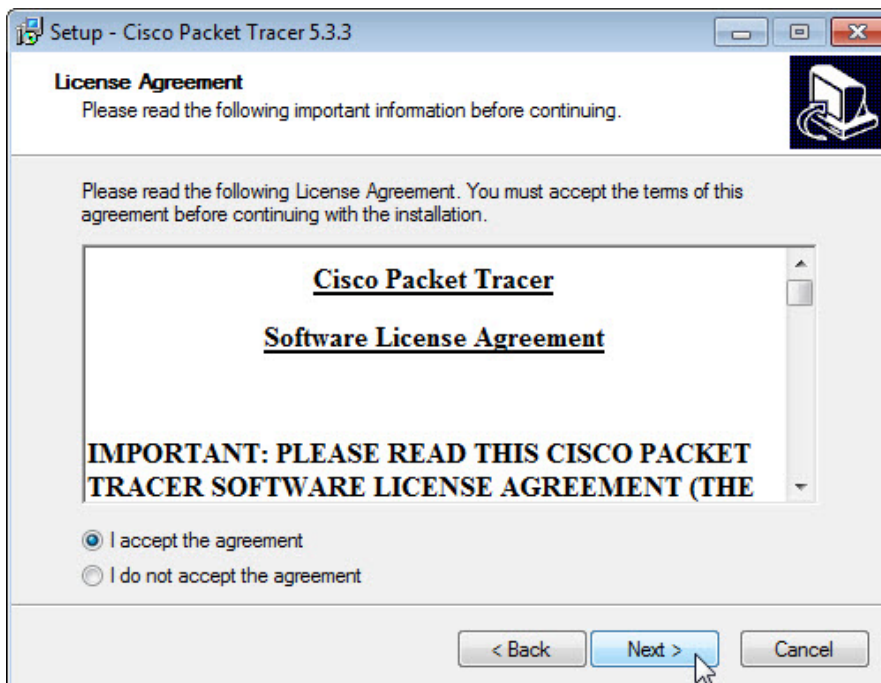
Setup - Cisco Packet Tracer 5.3.3

License Agreement
Please read the following important information before continuing.

Please read the following License Agreement. You must accept the terms of this agreement before continuing with the installation.

Cisco Packet Tracer

Software License Agreement

IMPORTANT: PLEASE READ THIS CISCO PACKET TRACER SOFTWARE LICENSE AGREEMENT (THE

I accept the agreement
I do not accept the agreement

< Back
Next >
Cancel